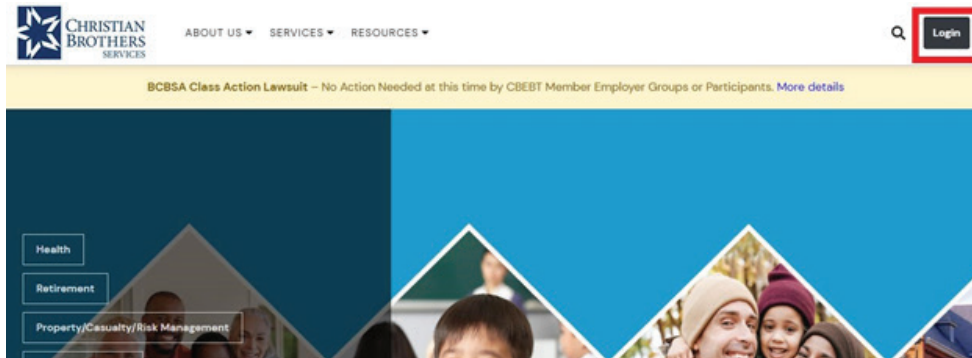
CHRISTIAN BROTHERS SERVICES

ABOUT US ▾ SERVICES ▾ RESOURCES ▾

Login

BCBSA Class Action Lawsuit – No Action Needed at this time by CBEBT Member Employer Groups or Participants. More details

Health

Retirement

Property/Casualty/Risk Management